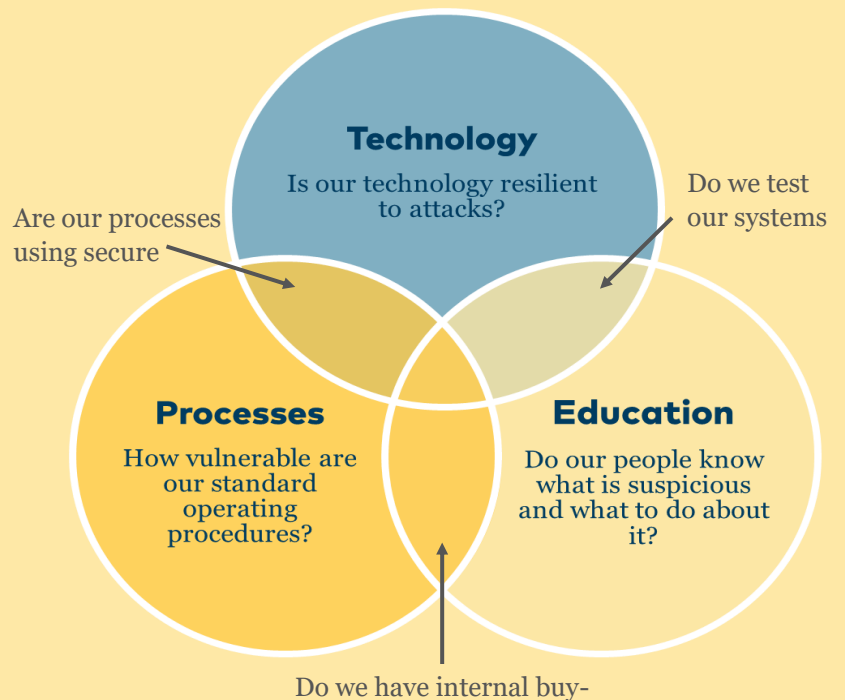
Technology
Is our technology resilient to attacks?

Are our processes using secure

Do we test our systems

Processes
How vulnerable are our standard operating procedures?

Education
Do our people know what is suspicious and what to do about it?

Do we have internal buy-